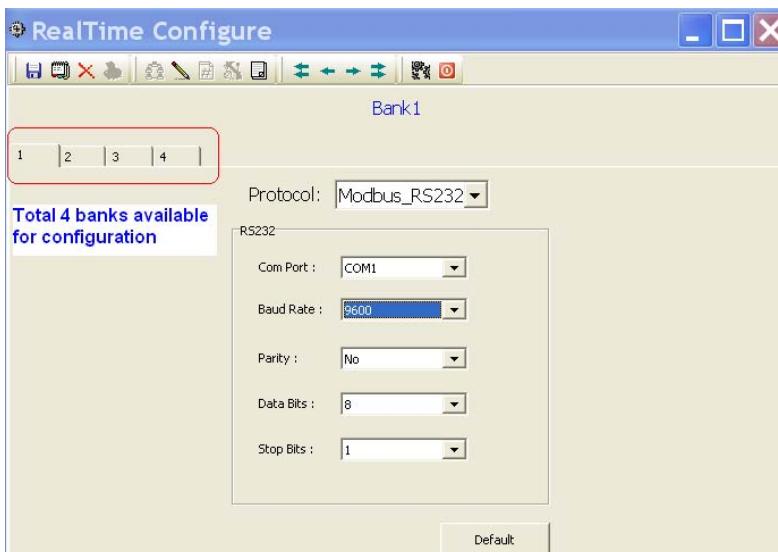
RealTime Configure

Bank1

1 | 2 | 3 | 4

Total 4 banks available for configuration

Protocol: Modbus_RS232

RS232

Com Port : COM1

Baud Rate : 9600

Parity : No

Data Bits : 8

Stop Bits : 1

Default